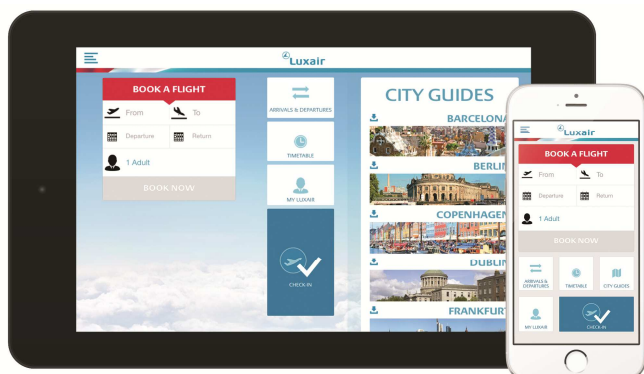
Luxair

BOOK A FLIGHT

From

To

Departure

Return

1 Adult

BOOK NOW

ARRIVALS & DEPARTURES

TIMETABLE

MY LUXAIR

CHECK-IN

CITY GUIDES

BARCELONA

BERLIN

COPENHAGEN

DUBLIN

FRANKFURT

Luxair

BOOK A FLIGHT

From

To

Departure

Return

1 Adult

BOOK NOW

ARRIVALS & DEPARTURES

TIMETABLE

CITY GUIDES

MY LUXAIR

CHECK-IN